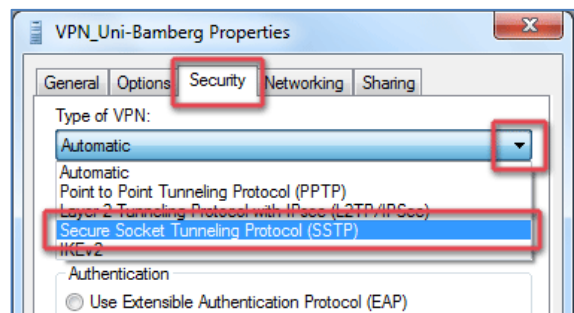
VPN_Uni-Bamberg Properties

General Options Security Networking Sharing

Type of VPN:

Automatic

Automatic
Point to Point Tunneling Protocol (PPTP)
Layer 2 Tunneling Protocol with IPsec (L2TP/IPSec)
Secure Socket Tunneling Protocol (SSTP)
IKEv2

Authentication

Use Extensible Authentication Protocol (EAP)